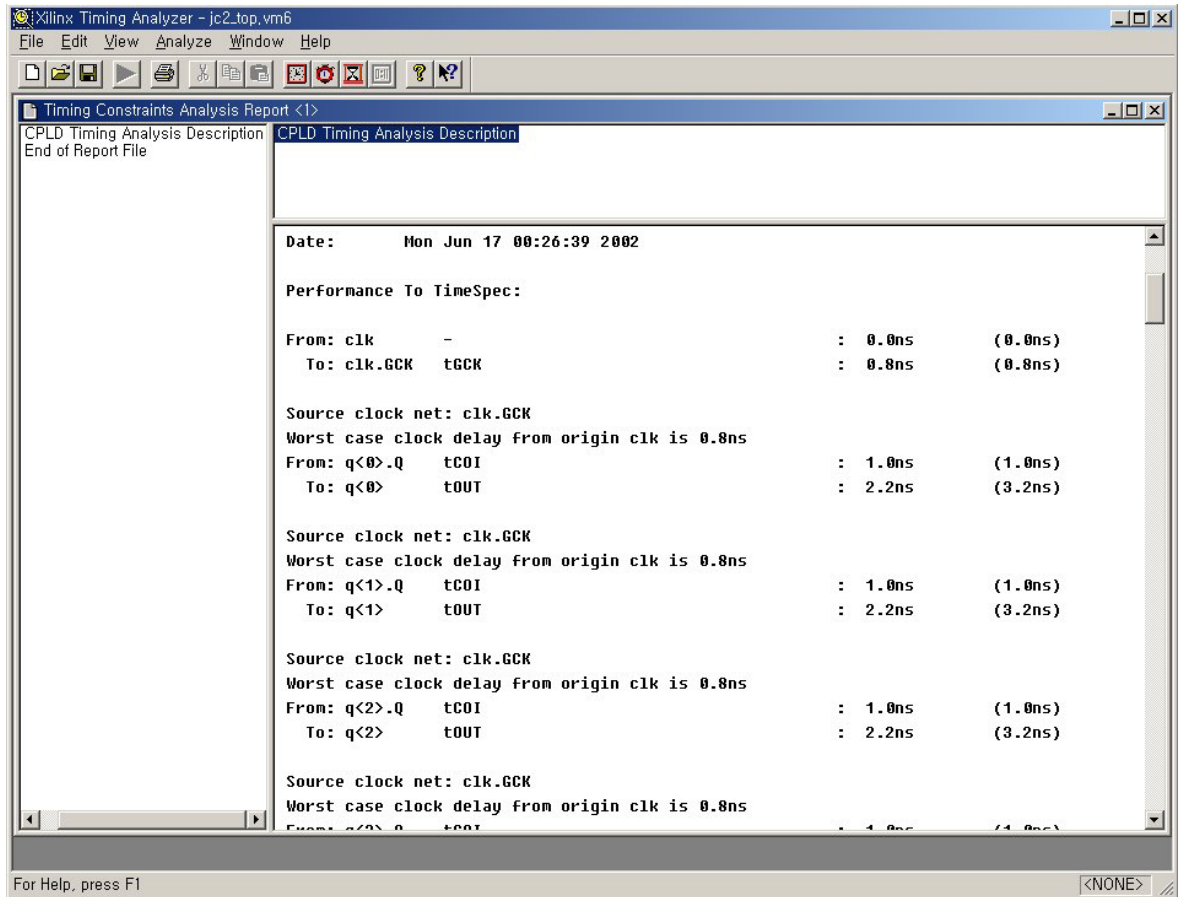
Xilinx Timing Analyzer - jc2_top.vm6

File Edit View Analyze Window Help

Timing Constraints Analysis Report <1>

CPLD Timing Analysis Description
End of Report File

CPLD Timing Analysis Description

Date: Mon Jun 17 00:26:39 2002

Performance To TimeSpec:

From: clk - : 0.0ns (0.0ns)
To: clk.GCK tGCK : 0.8ns (0.8ns)

Source clock net: clk.GCK
Worst case clock delay from origin clk is 0.8ns
From: q<0>.Q tCOI : 1.0ns (1.0ns)
To: q<0> tOUT : 2.2ns (3.2ns)

Source clock net: clk.GCK
Worst case clock delay from origin clk is 0.8ns
From: q<1>.Q tCOI : 1.0ns (1.0ns)
To: q<1> tOUT : 2.2ns (3.2ns)

Source clock net: clk.GCK
Worst case clock delay from origin clk is 0.8ns
From: q<2>.Q tCOI : 1.0ns (1.0ns)
To: q<2> tOUT : 2.2ns (3.2ns)

Source clock net: clk.GCK
Worst case clock delay from origin clk is 0.8ns
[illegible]

For Help, press F1
<NONE>